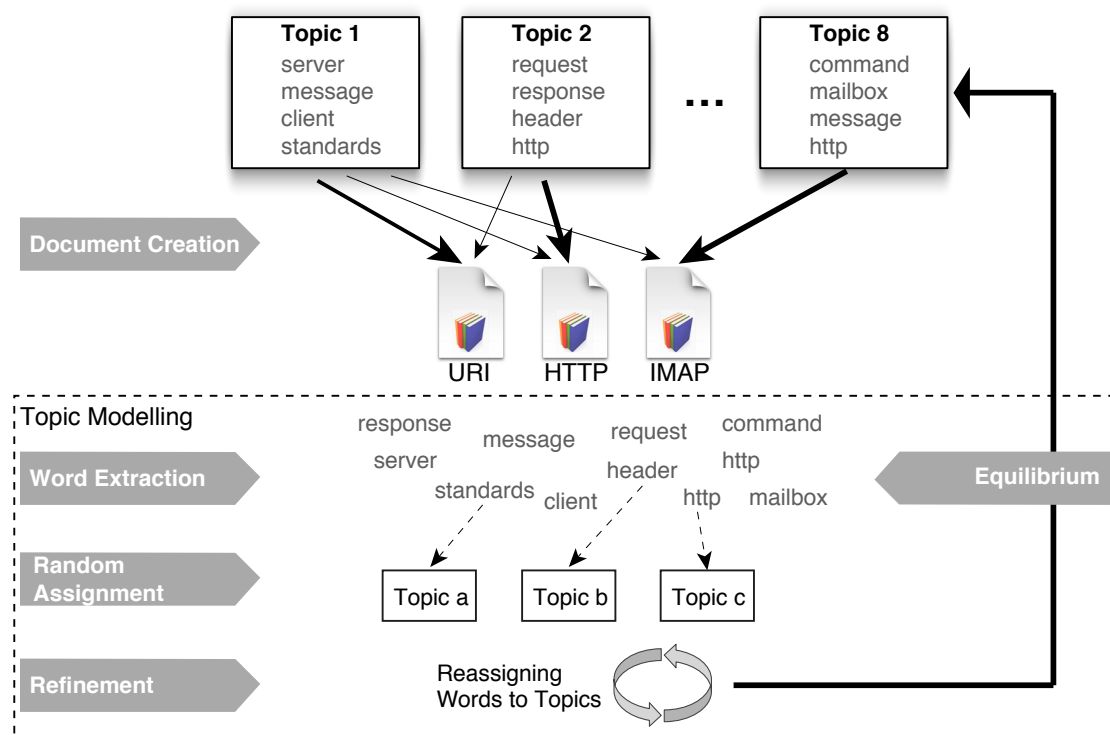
Topic 1
server
message
client
standards

Topic 2
request
response
header
http

...

Topic 8
command
mailbox
message
http

Document Creation

URI HTTP IMAP

Topic Modelling

response
message
request
command
server
header
http
standards
client
http
mailbox

Word Extraction

Equilibrium

Random Assignment

Topic a
Topic b
Topic c

Refinement

Reassigning Words to Topics